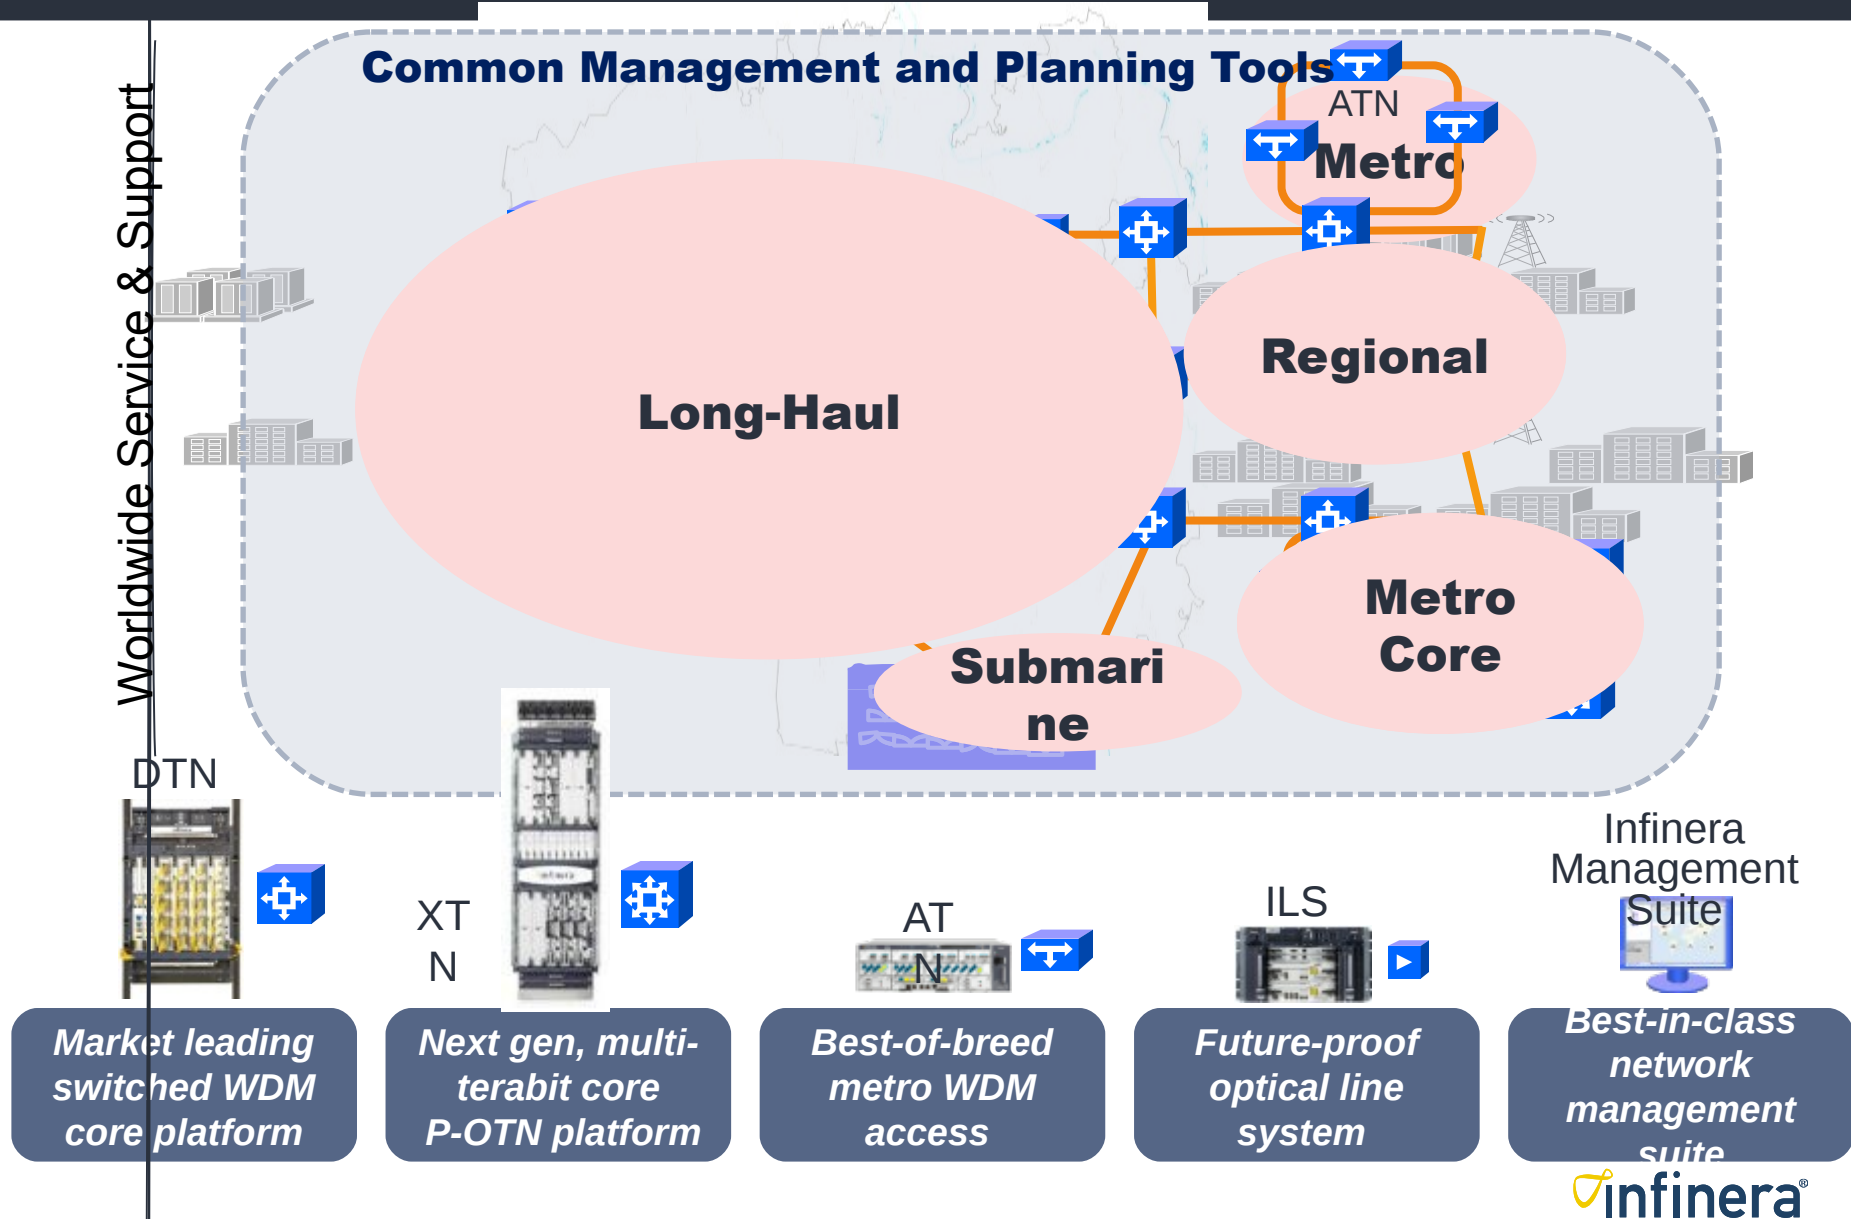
Common Management and Planning Tools

ATN

Metro

Regional

Long-Haul

Metro Core

Submarine

Worldwide Service & Support

DTN

XTN

ATN

ILS

Infinera Management Suite

Market leading switched WDM core platform

Next gen, multi-terabit core P-OTN platform

Best-of-breed metro WDM access

Future-proof optical line system

Best-in-class network management suite

infinera